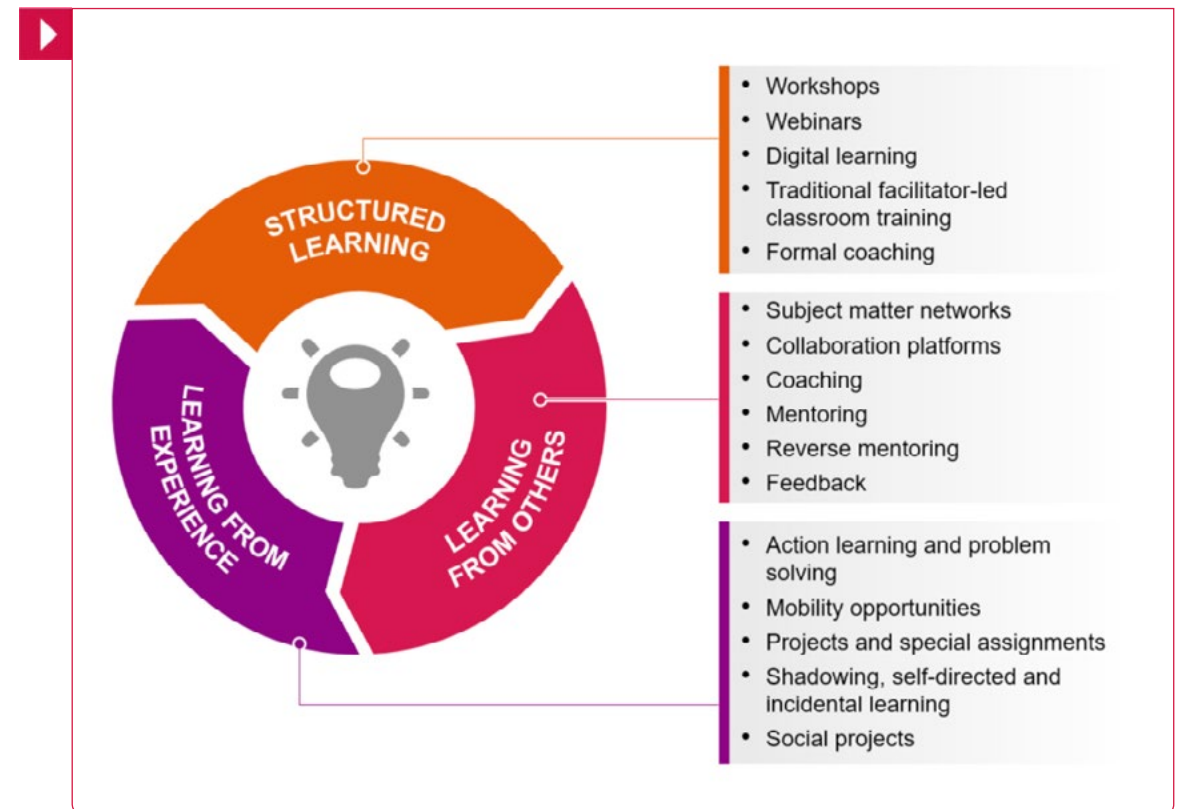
STRUCTURED LEARNING

LEARNING FROM OTHERS

LEARNING FROM EXPERIENCE

- Workshops
- Webinars
- Digital learning
- Traditional facilitator-led classroom training
- Formal coaching

- Subject matter networks
- Collaboration platforms
- Coaching
- Mentoring
- Reverse mentoring
- Feedback

- Action learning and problem solving
- Mobility opportunities
- Projects and special assignments
- Shadowing, self-directed and incidental learning
- Social projects